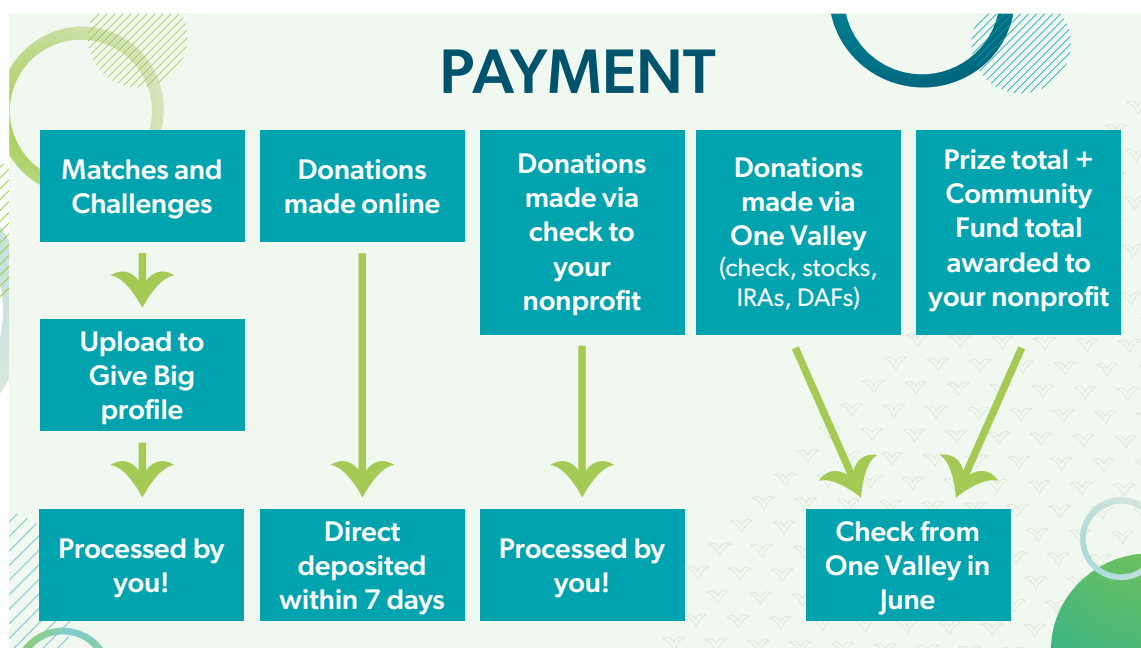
PAYMENT

Matches and Challenges

Upload to Give Big profile

Processed by you!

Donations made online

Direct deposited within 7 days

Donations made via check to your nonprofit

Processed by you!

Donations made via One Valley (check, stocks, IRAs, DAFs)

Prize total + Community Fund total awarded to your nonprofit

Check from One Valley in June